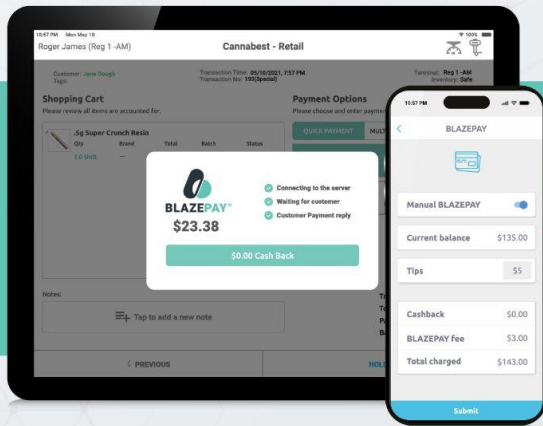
10:57 PM Mon May 10
Roger James (Reg 1 -AM)
Cannabest - Retail
100%

Customer: Jane Dough
Tags:
Transaction Time: 05/10/2021, 7:57 PM
Transaction No: 193(Special)
Terminal: Reg 1 -AM
Inventory: Safe

Shopping Cart
Please review all items are accounted for.
.5g Super Crunch Resin
Qty
Brand
Total
Batch
Status
1.0 Unit
---

Payment Options
Please choose and enter payme
QUICK PAYMENT
MULT

BLAZEPAY®
$23.38
Connecting to the server
Waiting for customer
Customer Payment reply
$0.00 Cash Back

Notes:
Tap to add a new note

< PREVIOUS
HOL

10:57 PM
BLAZEPAY
Manual BLAZEPAY
Current balance $135.00
Tips $5
Cashback $0.00
BLAZEPAY fee $3.00
Total charged $143.00
Submit